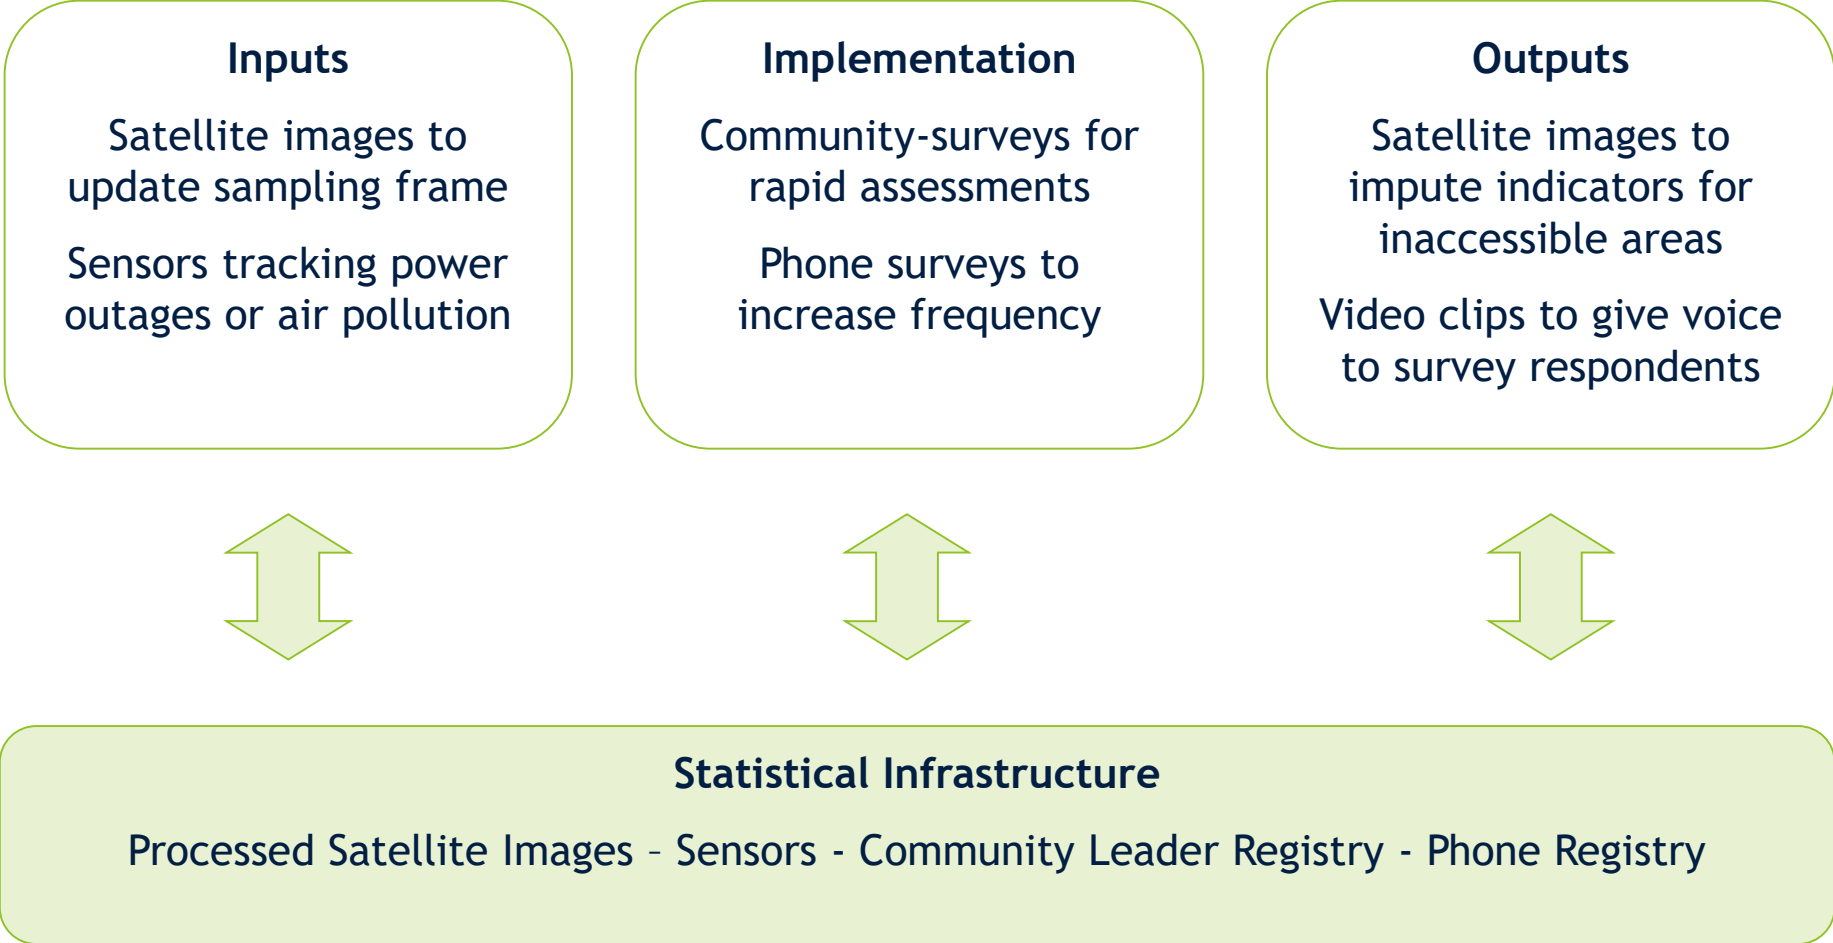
Inputs

Satellite images to update sampling frame

Sensors tracking power outages or air pollution

Implementation

Community-surveys for rapid assessments

Phone surveys to increase frequency

Outputs

Satellite images to impute indicators for inaccessible areas

Video clips to give voice to survey respondents

Statistical Infrastructure

Processed Satellite Images – Sensors - Community Leader Registry - Phone Registry